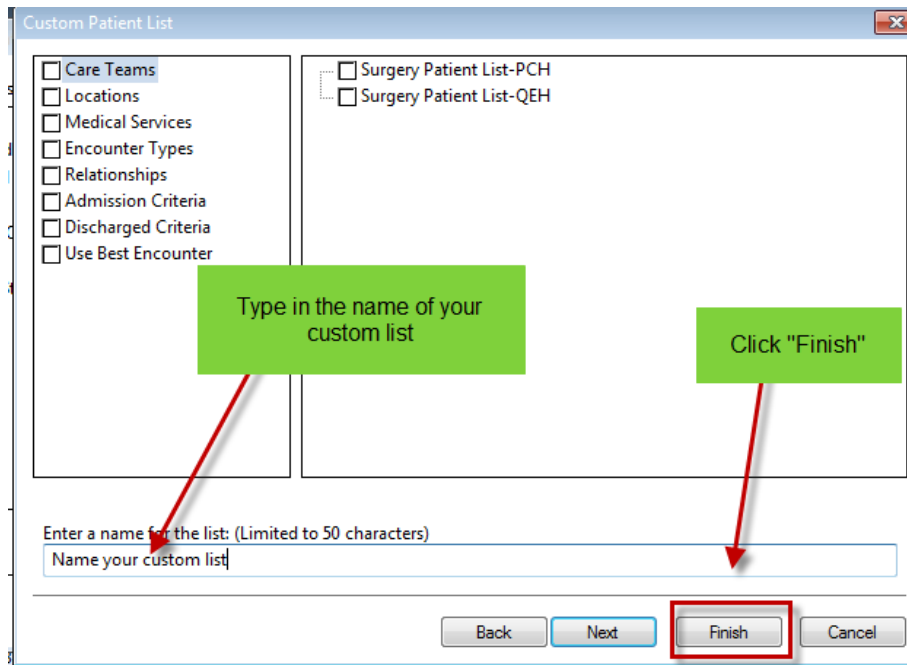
Custom Patient List

Care Teams
Locations
Medical Services
Encounter Types
Relationships
Admission Criteria
Discharged Criteria
Use Best Encounter

Surgery Patient List-PCH
Surgery Patient List-QEH

Type in the name of your custom list

Click "Finish"

Enter a name for the list: (Limited to 50 characters)

Name your custom list

Back
Next
Finish
Cancel